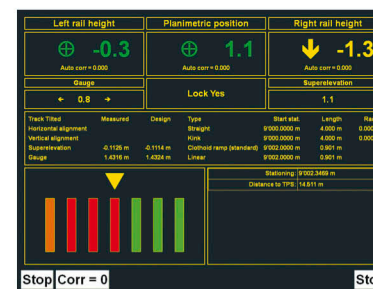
Left rail height
⊕ -0.3
Auto corr = 0.000

Planimetric position
⊕ 1.1
Auto corr = 0.000

Right rail height
-1.3
Auto corr = 0.000

Gauge
← 0.8 →

Lock Yes

Superelevation
1.1

| Track Tilted | Measured | Design | Type | Start stat. | Length | Ra |
|---|---|---|---|---|---|---|
| Horizontal alignment | | | Straight | 9'000.0000 m | 4.000 m | 0.000 |
| Vertical alignment | | | Kink | 9'000.0000 m | 4.000 m | 0.000 |
| Superelevation | -0.1125 m | -0.1114 m | Clothoid ramp (standard) | 9'002.0000 m | 0.901 m | |
| Gauge | 1.4316 m | 1.4324 m | Linear | 9'002.0000 m | 0.901 m | |

Stationing: 9'002.3469 m
Distance to TPS: 14.511 m

Stop Corr = 0

Sto